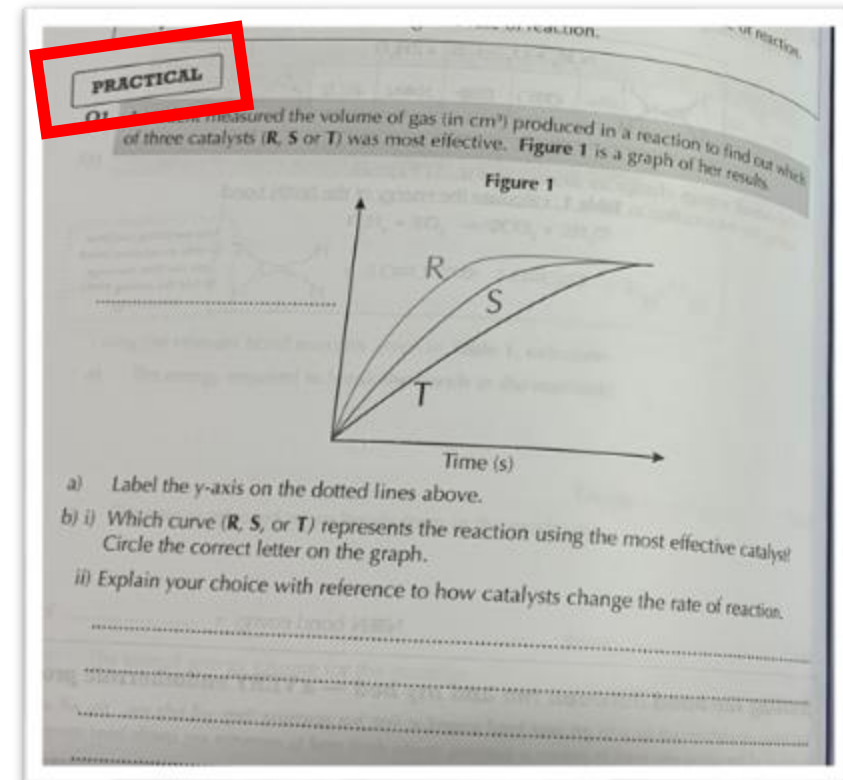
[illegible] reaction.

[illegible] of reaction

PRACTICAL

Q1 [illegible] measured the volume of gas (in cm³) produced in a reaction to find out which of three catalysts (**R**, **S** or **T**) was most effective. **Figure 1** is a graph of her results.

**Figure 1**

R

S

T

Time (s)

a) Label the y-axis on the dotted lines above.

b) i) Which curve (**R**, **S**, or **T**) represents the reaction using the most effective catalyst? Circle the correct letter on the graph.

ii) Explain your choice with reference to how catalysts change the rate of reaction.